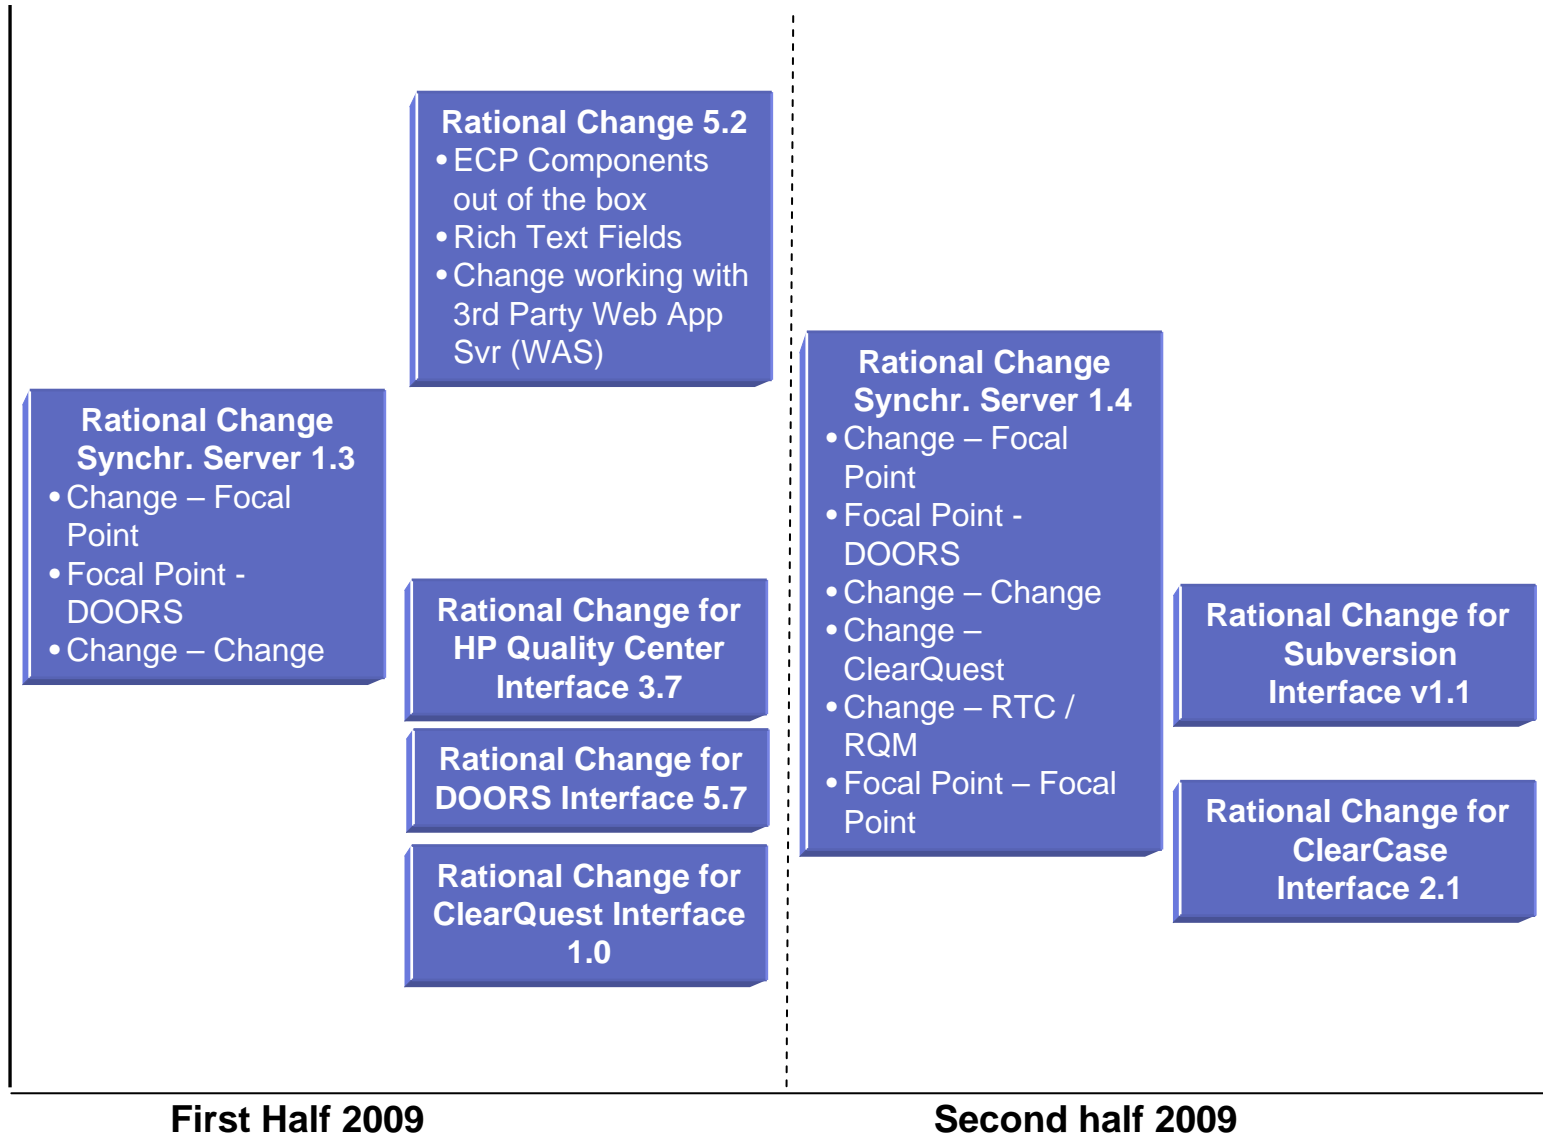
Rational Change Synchr. Server 1.3
• Change – Focal Point
• Focal Point - DOORS
• Change – Change

Rational Change 5.2
• ECP Components out of the box
• Rich Text Fields
• Change working with 3rd Party Web App Svr (WAS)

Rational Change for HP Quality Center Interface 3.7

Rational Change for DOORS Interface 5.7

Rational Change for ClearQuest Interface 1.0

Rational Change Synchr. Server 1.4
• Change – Focal Point
• Focal Point - DOORS
• Change – Change
• Change – ClearQuest
• Change – RTC / RQM
• Focal Point – Focal Point

Rational Change for Subversion Interface v1.1

Rational Change for ClearCase Interface 2.1

First Half 2009

Second half 2009